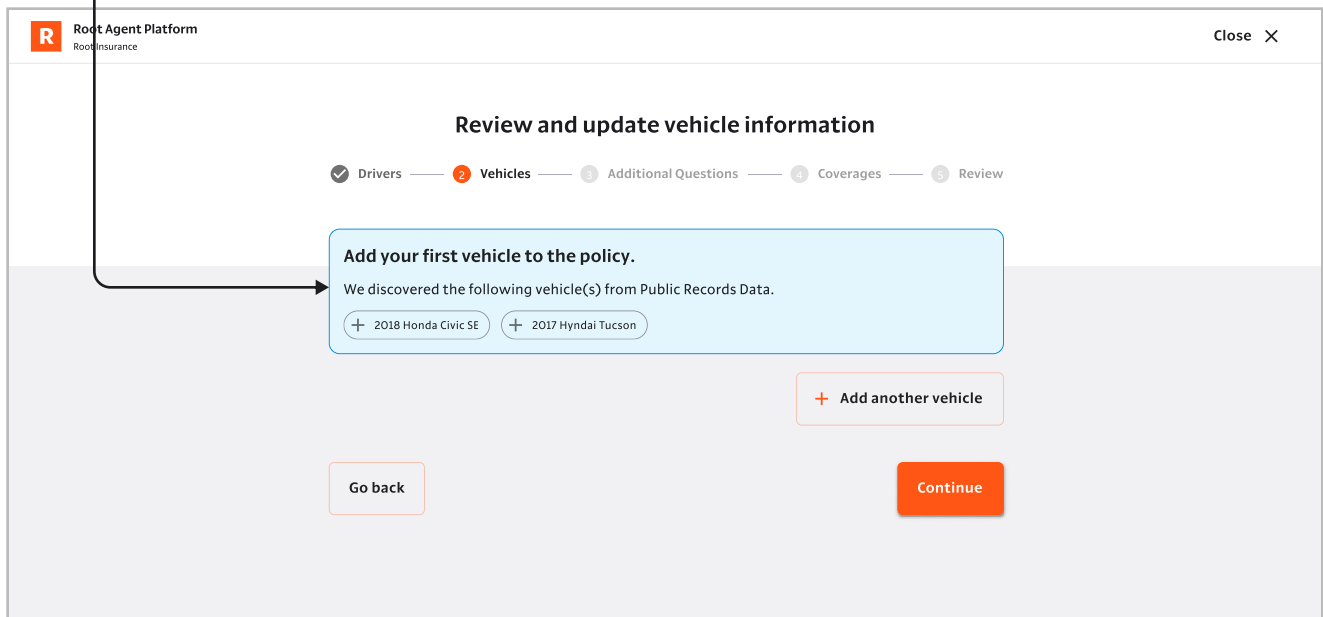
R Root Agent Platform
Root Insurance

Close

Review and update vehicle information

Drivers — 2 Vehicles — 3 Additional Questions — 4 Coverages — 5 Review

Add your first vehicle to the policy.

We discovered the following vehicle(s) from Public Records Data.

+ 2018 Honda Civic SE + 2017 Hyndai Tucson

+ Add another vehicle

Go back

Continue